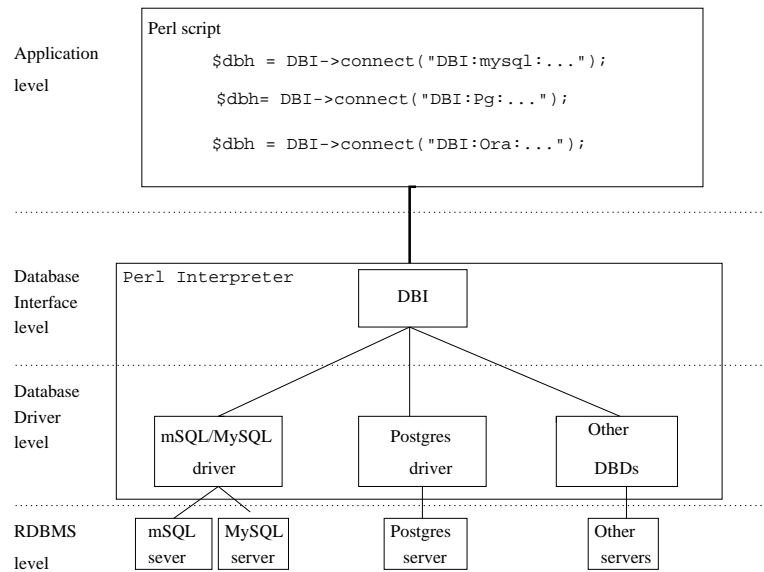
Application level

Perl script

$dbh = DBI->connect("DBI:mysql:...");

$dbh= DBI->connect("DBI:Pg:...");

$dbh = DBI->connect("DBI:Ora:...");

Database Interface level

Perl Interpreter

DBI

Database Driver level

mSQL/MySQL driver

Postgres driver

Other DBDs

RDBMS level

mSQL sever

MySQL server

Postgres server

Other servers